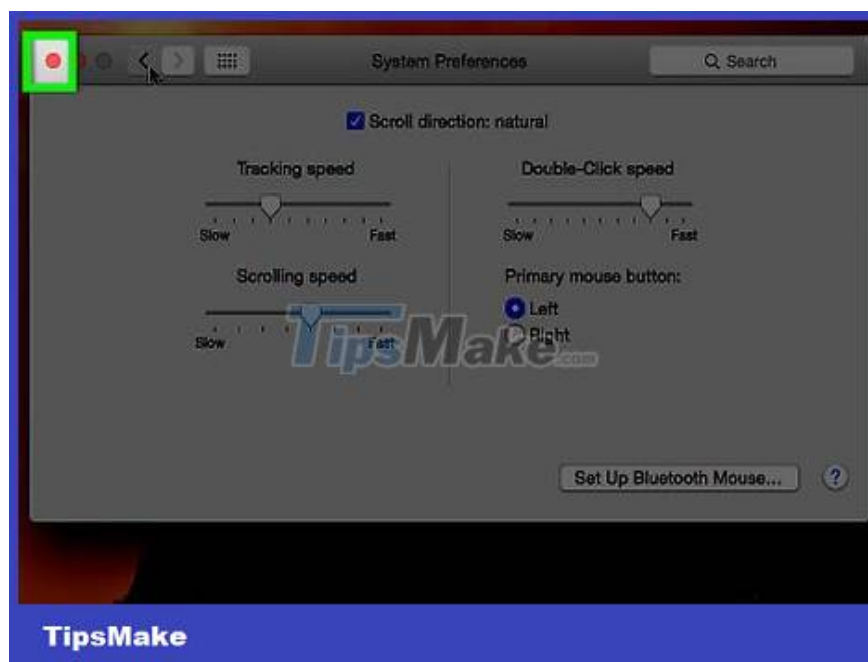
System Preferences

Search

Scroll direction: natural

Tracking speed

Slow Fast

Scrolling speed

Slow Fast

Double-Click speed

Slow Fast

Primary mouse button:

Left

Right

TipsMake.com

Set Up Bluetooth Mouse...

?

TipsMake